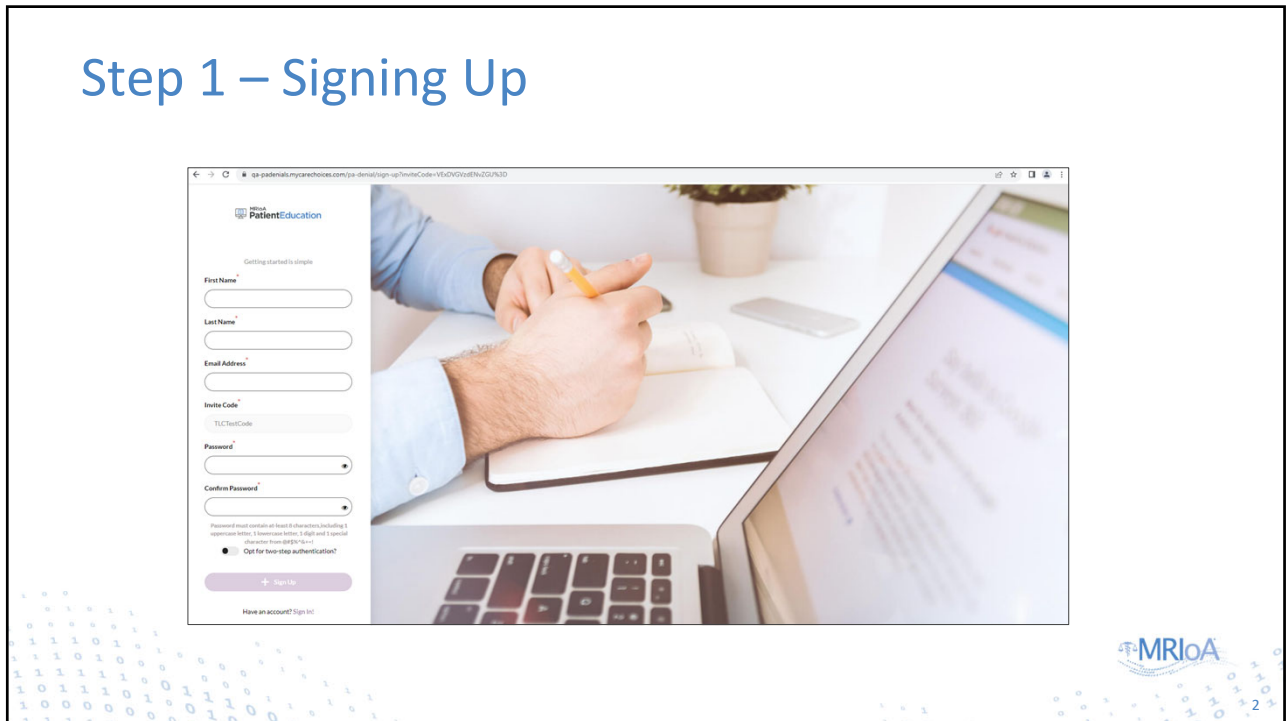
Step 1 – Signing Up

qa-padenials.mycarechoices.com/pa-denial/sign-up?inviteCode=VExDVGVzdENvZGU%3D

MRIoA
PatientEducation

Getting started is simple

First Name*

Last Name*

Email Address*

Invite Code*

TLCTestCode

Password*

Confirm Password*

Password must contain at least 8 characters, including 1 uppercase letter, 1 lowercase letter, 1 digit and 1 special character from @#$%^&*=!

Opt for two-step authentication?

+ Sign Up

Have an account? Sign in!

MRIoA

2